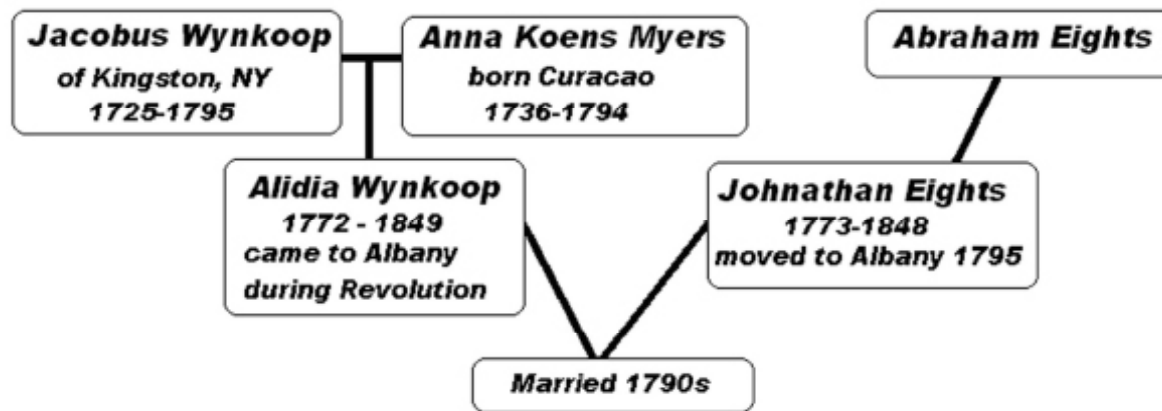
Jacobus Wynkoop
of Kingston, NY
1725-1795

Anna Koens Myers
born Curacao
1736-1794

Abraham Eights

Alidia Wynkoop
1772 - 1849
came to Albany
during Revolution

Johnathan Eights
1773-1848
moved to Albany 1795

Married 1790s